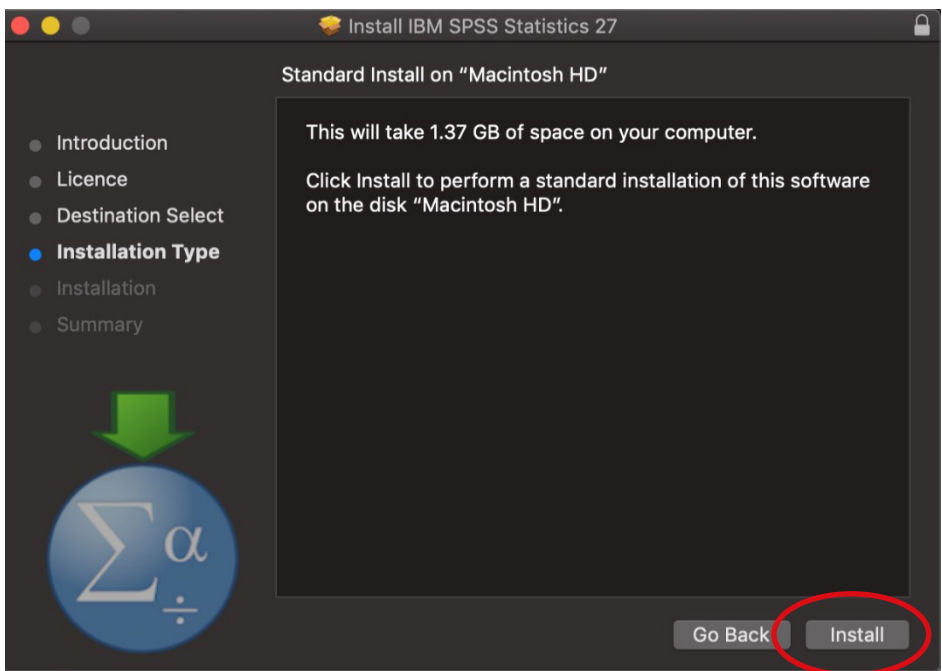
Install IBM SPSS Statistics 27

Standard Install on “Macintosh HD”

Introduction
Licence
Destination Select
Installation Type
Installation
Summary

This will take 1.37 GB of space on your computer.

Click Install to perform a standard installation of this software on the disk “Macintosh HD”.

$\Sigma$ $\alpha$ $\div$

Go Back
Install